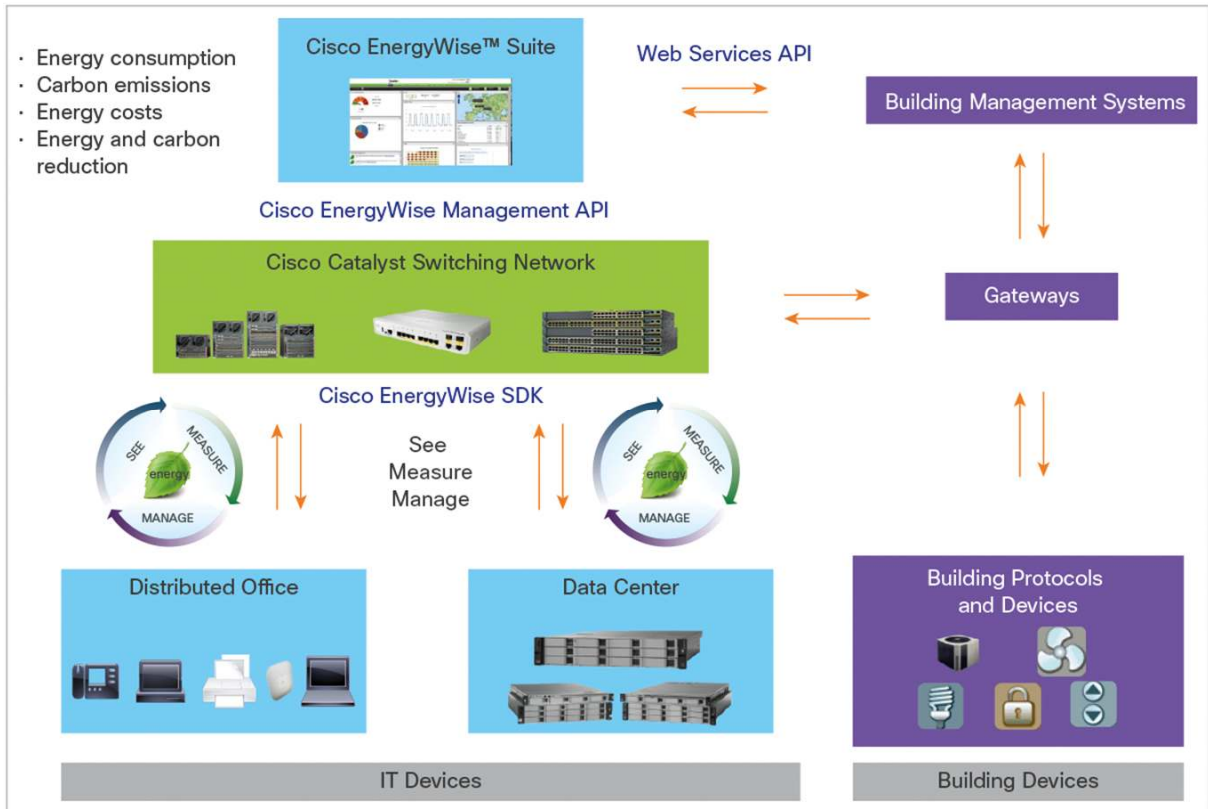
· Energy consumption
· Carbon emissions
· Energy costs
· Energy and carbon reduction

Cisco EnergyWise™ Suite

Web Services API

Building Management Systems

Cisco EnergyWise Management API

Cisco Catalyst Switching Network

Gateways

Cisco EnergyWise SDK

SEE MEASURE energy MANAGE

See
Measure
Manage

SEE MEASURE energy MANAGE

Distributed Office

Data Center

Building Protocols and Devices

IT Devices

Building Devices